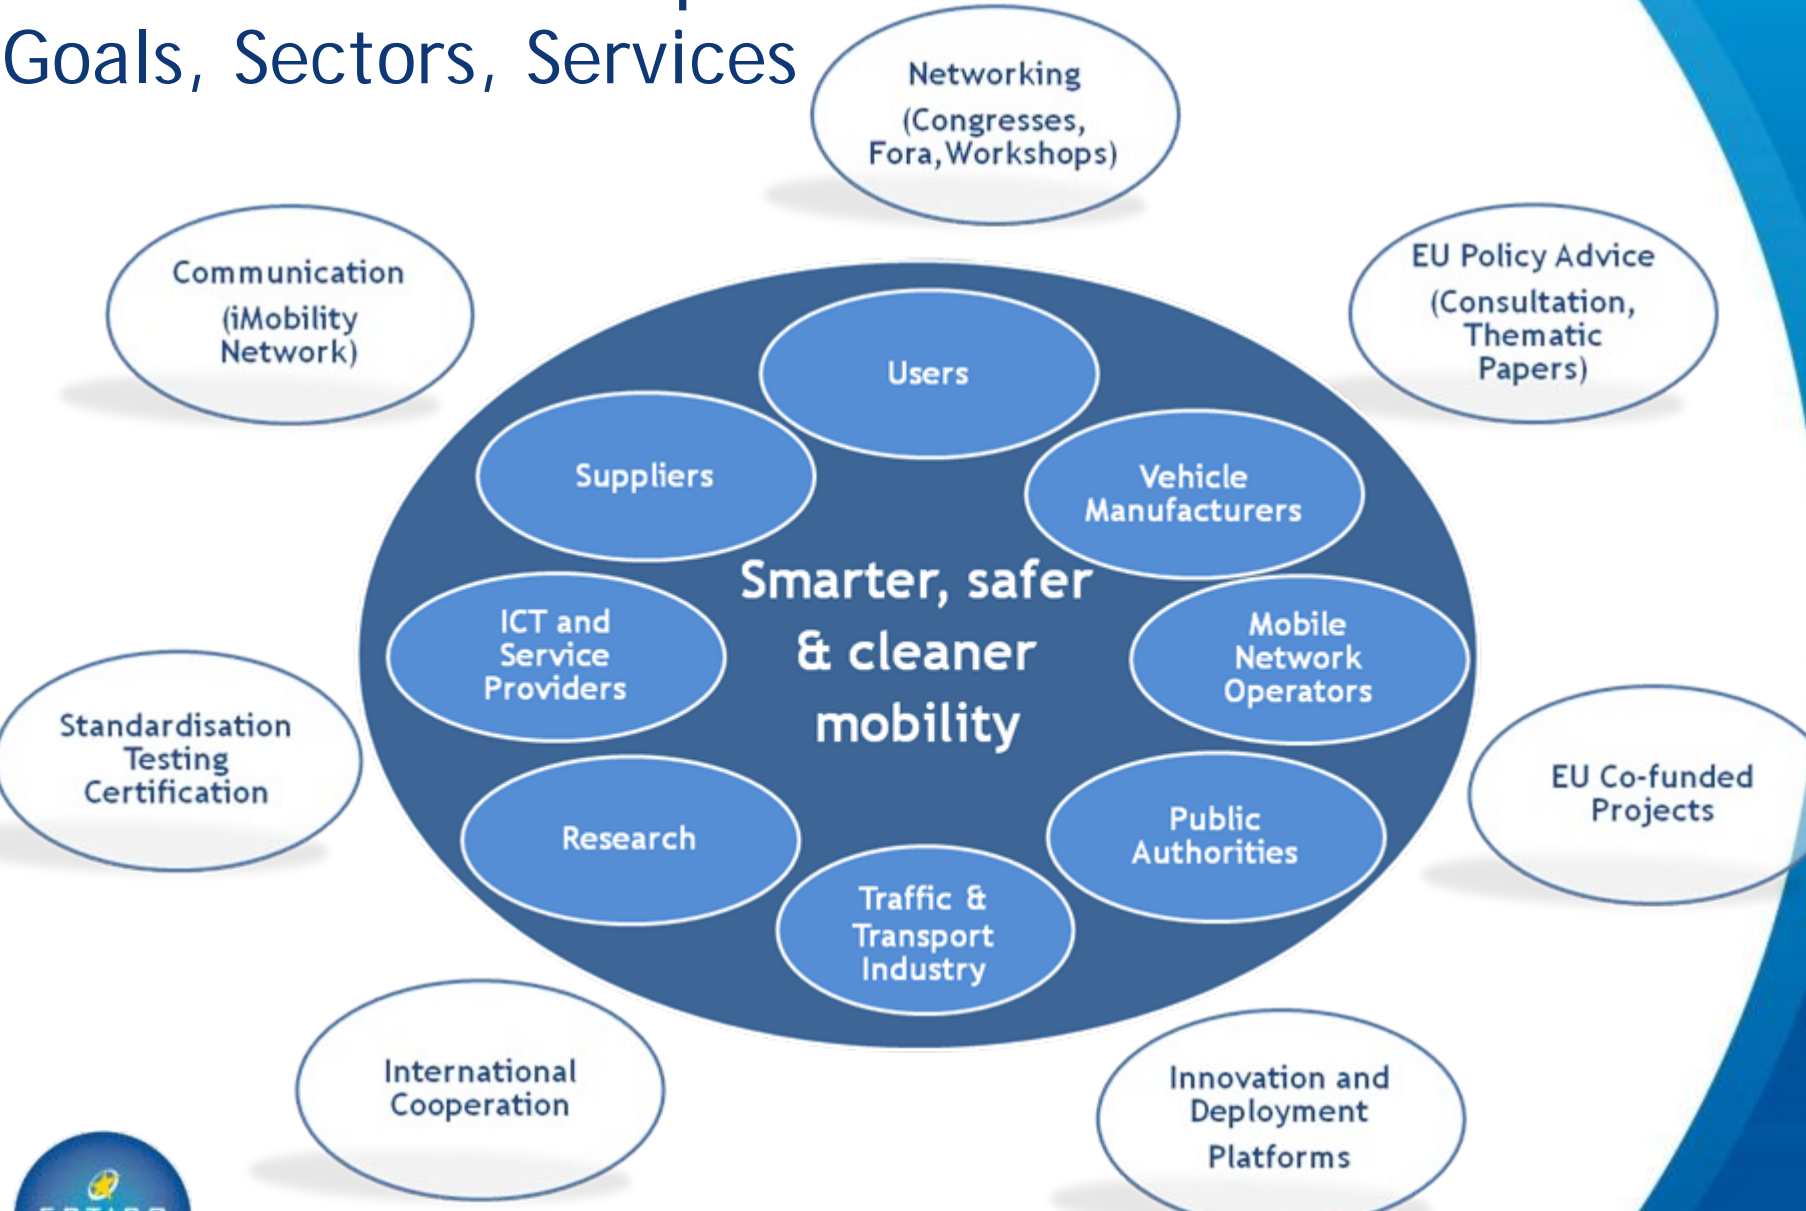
Goals, Sectors, Services

Networking (Congresses, Fora, Workshops)

Communication (iMobility Network)

EU Policy Advice (Consultation, Thematic Papers)

Users

Suppliers

Vehicle Manufacturers

Smarter, safer & cleaner mobility

ICT and Service Providers

Mobile Network Operators

Standardisation Testing Certification

EU Co-funded Projects

Research

Public Authorities

Traffic & Transport Industry

International Cooperation

Innovation and Deployment Platforms